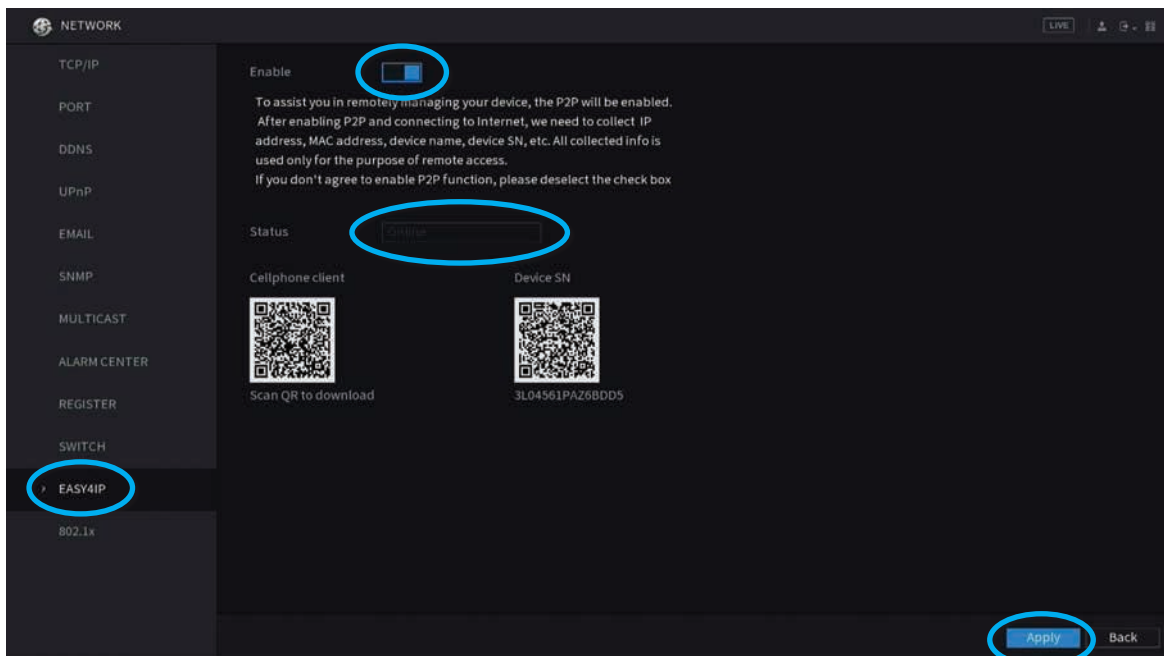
NETWORK

LIVE

TCP/IP
PORT
DDNS
UPnP
EMAIL
SNMP
MULTICAST
ALARM CENTER
REGISTER
SWITCH
EASY4IP
802.1x

Enable

To assist you in remotely managing your device, the P2P will be enabled. After enabling P2P and connecting to Internet, we need to collect IP address, MAC address, device name, device SN, etc. All collected info is used only for the purpose of remote access.
If you don't agree to enable P2P function, please deselect the check box

Status Online

Cellphone client

Scan QR to download

Device SN

3L04561PAZ6BDD5

Apply Back